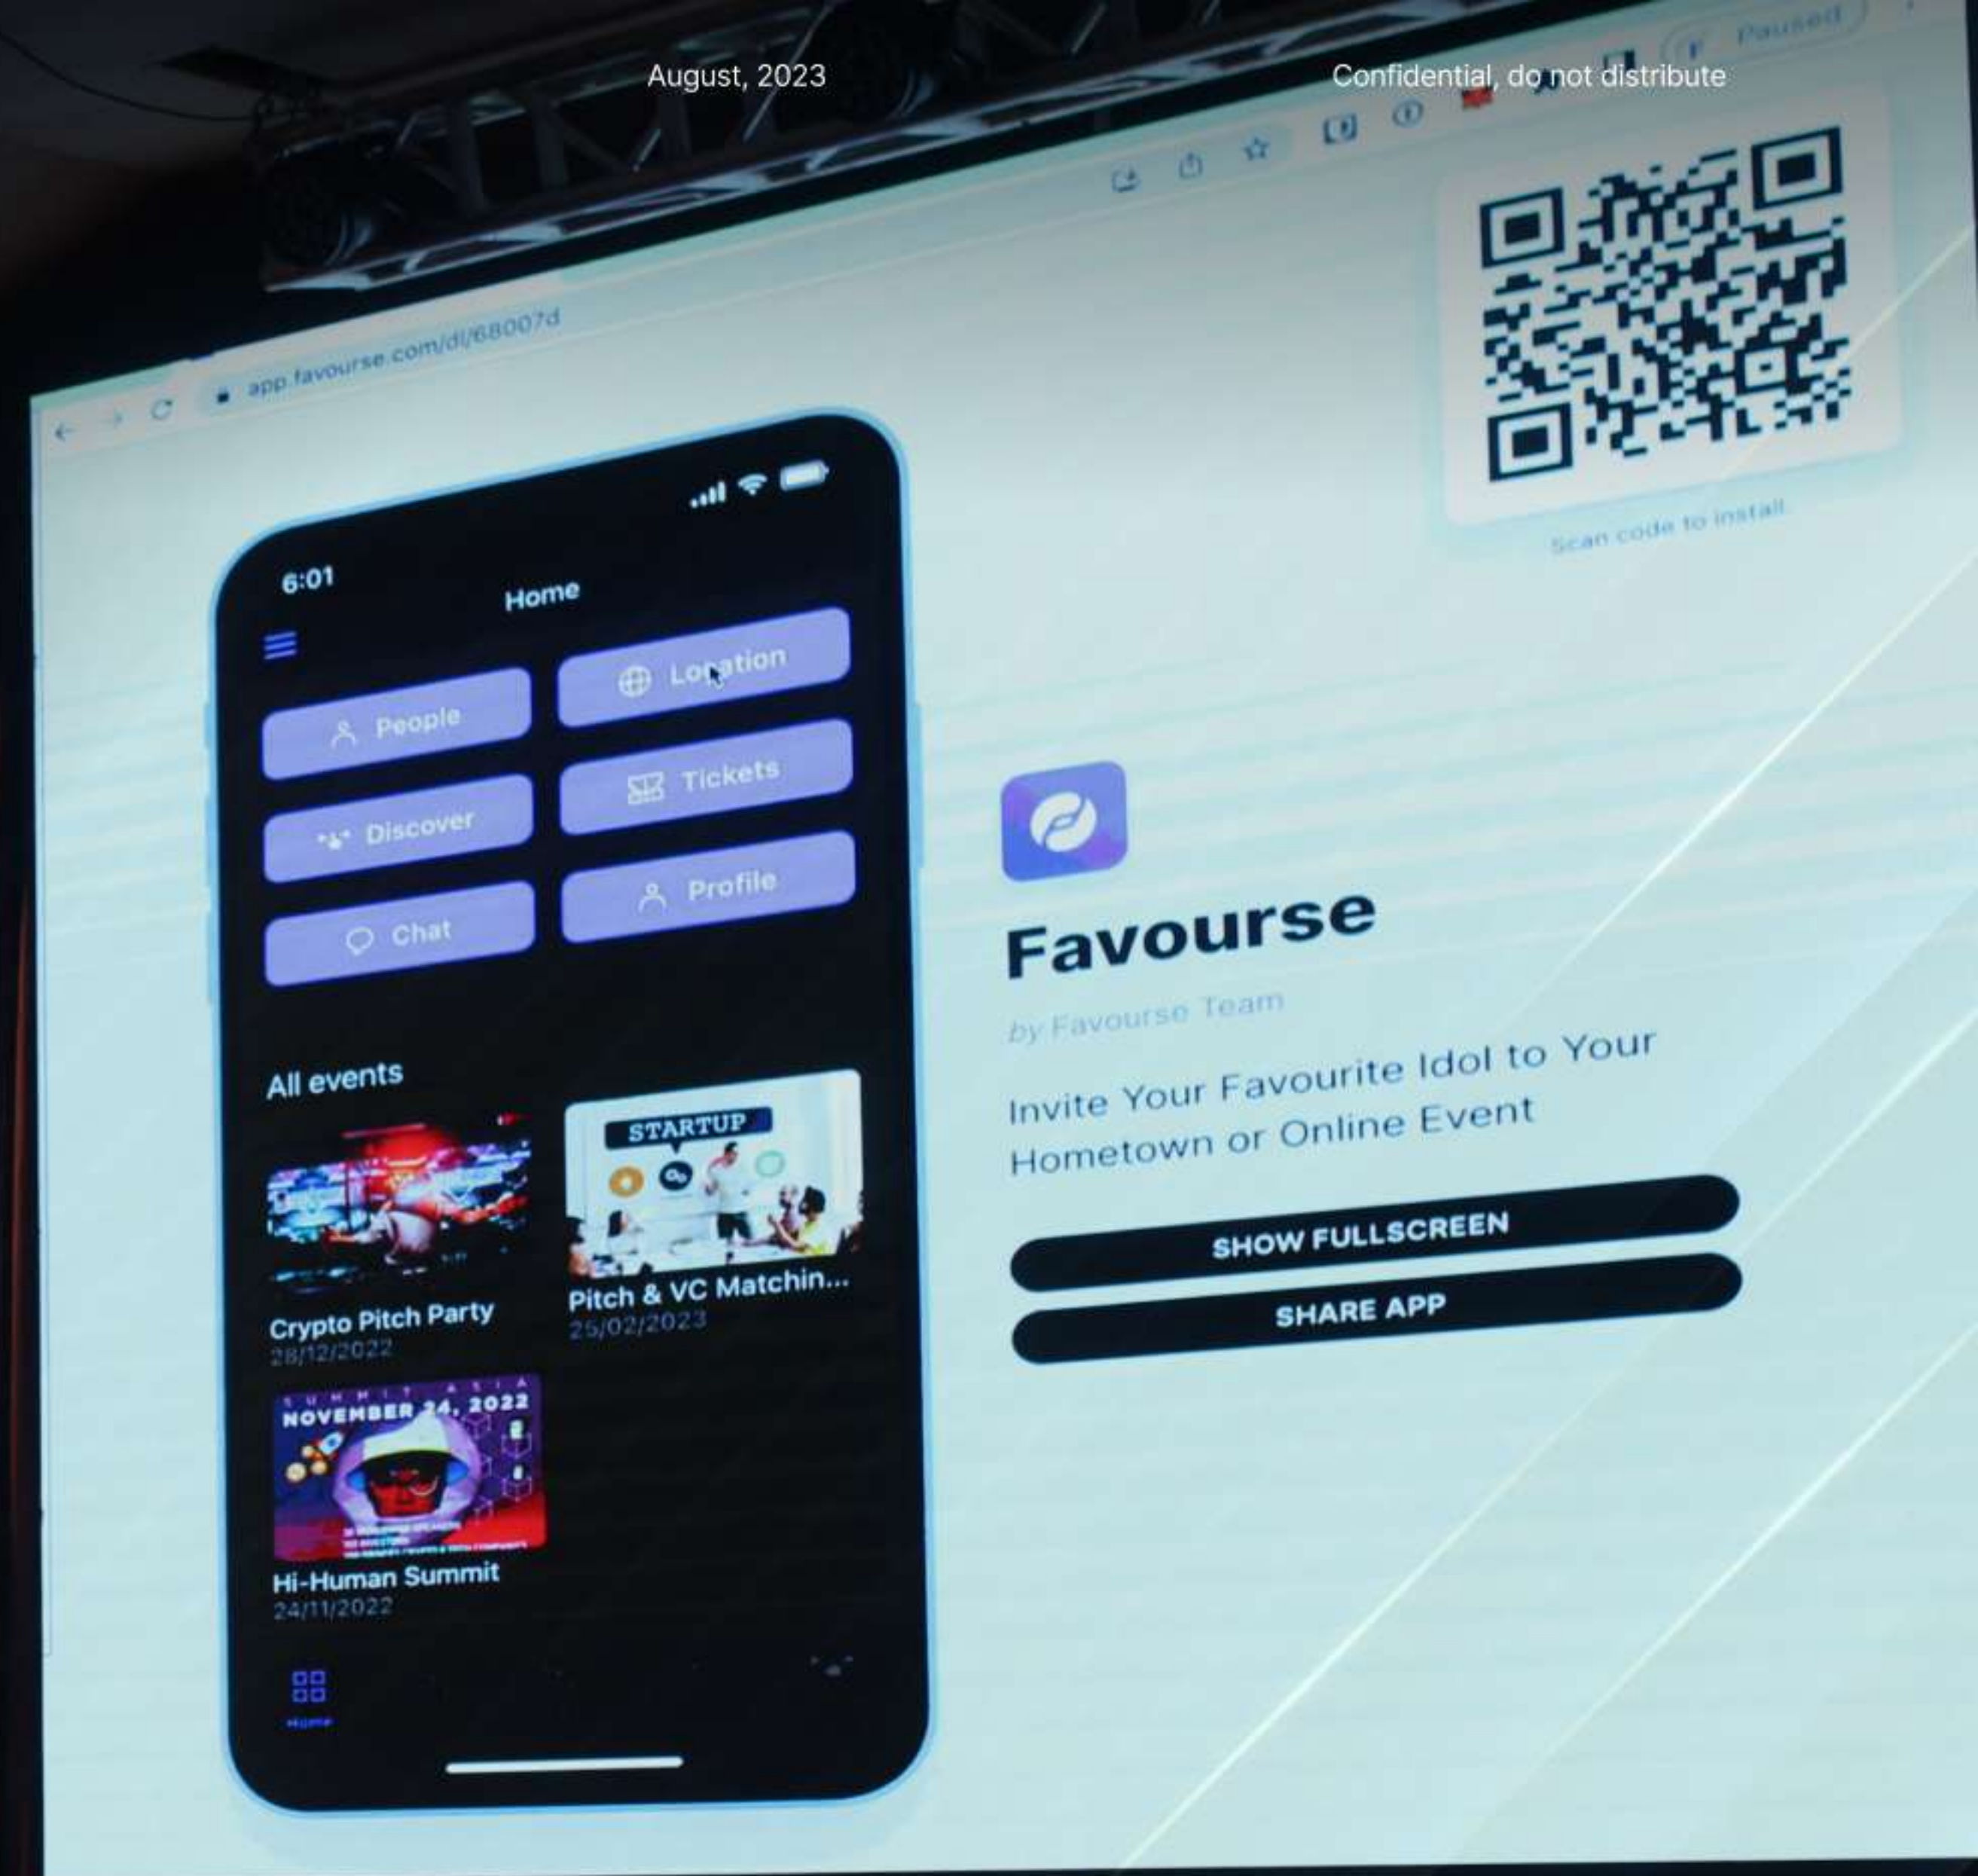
August, 2023

Confidential, do not distribute

Paused

app.favourse.com/dl/68007d

Scan code to install

6:01

Home

People

Location

Discover

Tickets

Chat

Profile

All events

STARTUP

Crypto Pitch Party
28/12/2022

Pitch & VC Matchin...
25/02/2023

NOVEMBER 24, 2022

Hi-Human Summit
24/11/2022

Home

Favourse

by Favourse Team

Invite Your Favourite Idol to Your Hometown or Online Event

SHOW FULLSCREEN

SHARE APP